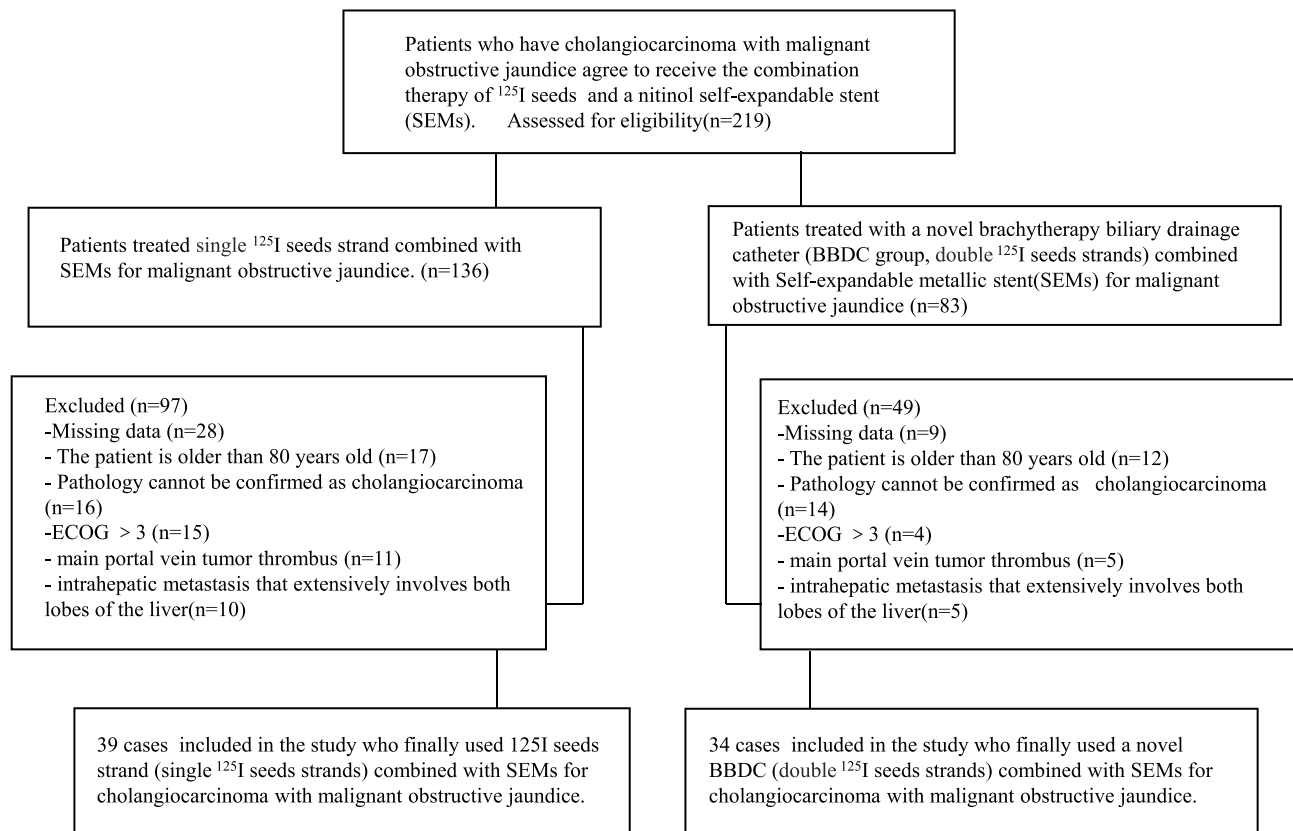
Patients who have cholangiocarcinoma with malignant obstructive jaundice agree to receive the combination therapy of $^{125}$I seeds and a nitinol self-expandable stent (SEMs). Assessed for eligibility(n=219)

Patients treated single $^{125}$I seeds strand combined with SEMs for malignant obstructive jaundice. (n=136)

Patients treated with a novel brachytherapy biliary drainage catheter (BBDC group, double $^{125}$I seeds strands) combined with Self-expandable metallic stent(SEMs) for malignant obstructive jaundice (n=83)

Excluded (n=97)
-Missing data (n=28)
- The patient is older than 80 years old (n=17)
- Pathology cannot be confirmed as cholangiocarcinoma (n=16)
-ECOG > 3 (n=15)
- main portal vein tumor thrombus (n=11)
- intrahepatic metastasis that extensively involves both lobes of the liver(n=10)

Excluded (n=49)
-Missing data (n=9)
- The patient is older than 80 years old (n=12)
- Pathology cannot be confirmed as cholangiocarcinoma (n=14)
-ECOG > 3 (n=4)
- main portal vein tumor thrombus (n=5)
- intrahepatic metastasis that extensively involves both lobes of the liver(n=5)

39 cases included in the study who finally used 125I seeds strand (single $^{125}$I seeds strands) combined with SEMs for cholangiocarcinoma with malignant obstructive jaundice.

34 cases included in the study who finally used a novel BBDC (double $^{125}$I seeds strands) combined with SEMs for cholangiocarcinoma with malignant obstructive jaundice.